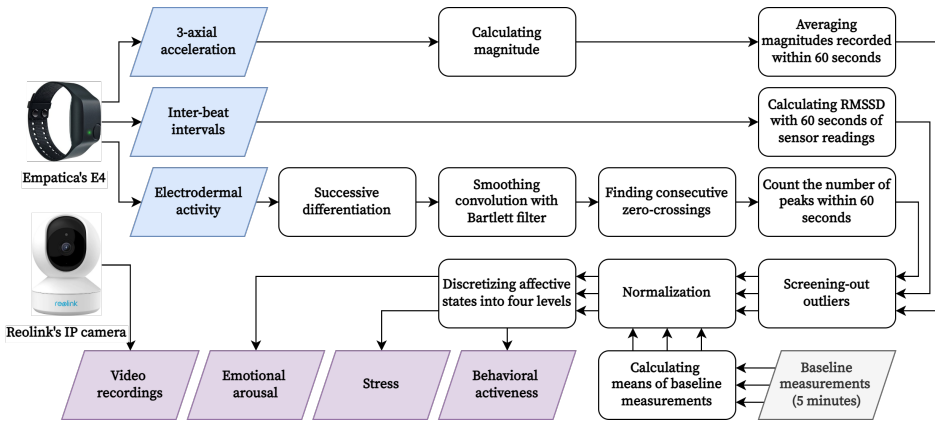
Empatica's E4

3-axial acceleration

Calculating magnitude

Averaging magnitudes recorded within 60 seconds

Inter-beat intervals

Calculating RMSSD with 60 seconds of sensor readings

Electrodermal activity

Successive differentiation

Smoothing convolution with Bartlett filter

Finding consecutive zero-crossings

Count the number of peaks within 60 seconds

reolink

Reolink's IP camera

Discretizing affective states into four levels

Normalization

Screening-out outliers

Calculating means of baseline measurements

Baseline measurements (5 minutes)

Video recordings

Emotional arousal

Stress

Behavioral activeness